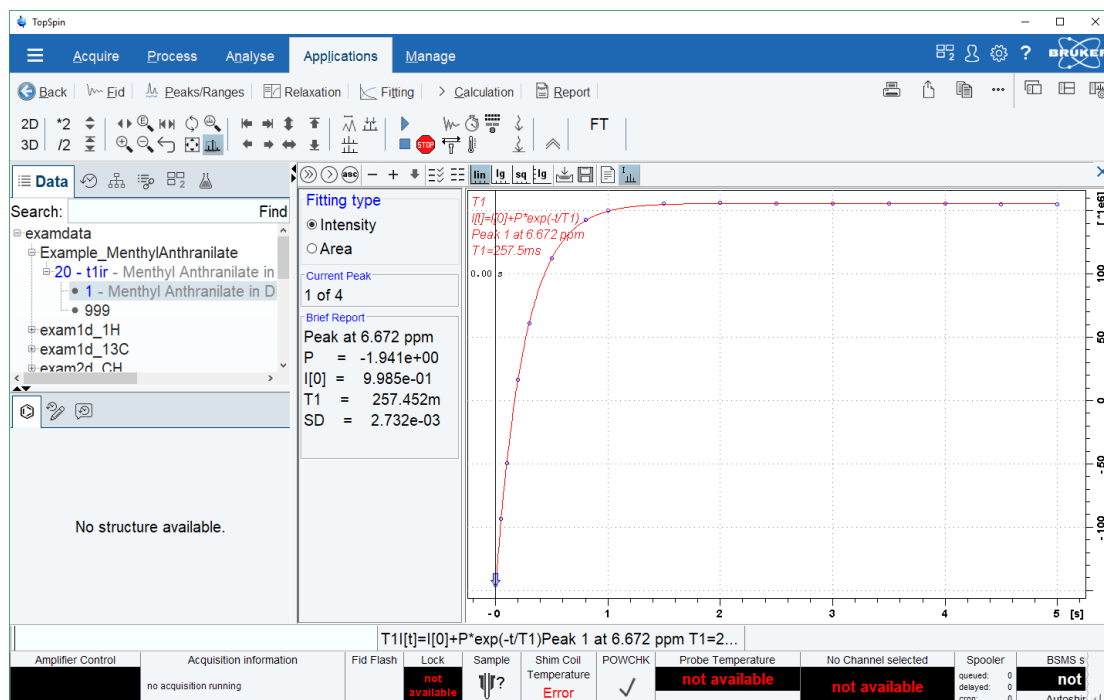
TopSpin

Acquire Process Analyse Applications Manage

BRUKER

Back Fid Peaks/Ranges Relaxation Fitting Calculation Report

2D *2
3D /2

FT

Data

Search: Find

examdata
Example_MenthylAnthranilate
20 - t1ir - Menthyl Anthranilate in
1 - Menthyl Anthranilate in D
999
exam1d_1H
exam1d_13C
exam2d_CH

No structure available.

lin lg sq lg

Fitting type
Intensity
Area

Current Peak
1 of 4

Brief Report
Peak at 6.672 ppm
P = -1.941e+00
I[0] = 9.985e-01
T1 = 257.452m
SD = 2.732e-03

T1
I[t]=I[0]+P*exp(-t/T1)
Peak 1 at 6.672 ppm
T1=257.5ms

0.00 s

[*1e6]
100
50
0
-50
-100

-0 1 2 3 4 5 [s]

T1I[t]=I[0]+P*exp(-t/T1)Peak 1 at 6.672 ppm T1=2...

Amplifier Control | Acquisition information | Fid Flash | Lock | Sample | Shim Coil Temperature | POWCHK | Probe Temperature | No Channel selected | Spooler | BSMS s

no acquisition running

not available

Error

not available

not available

queued: 0
delayed: 0

not

Autoshim